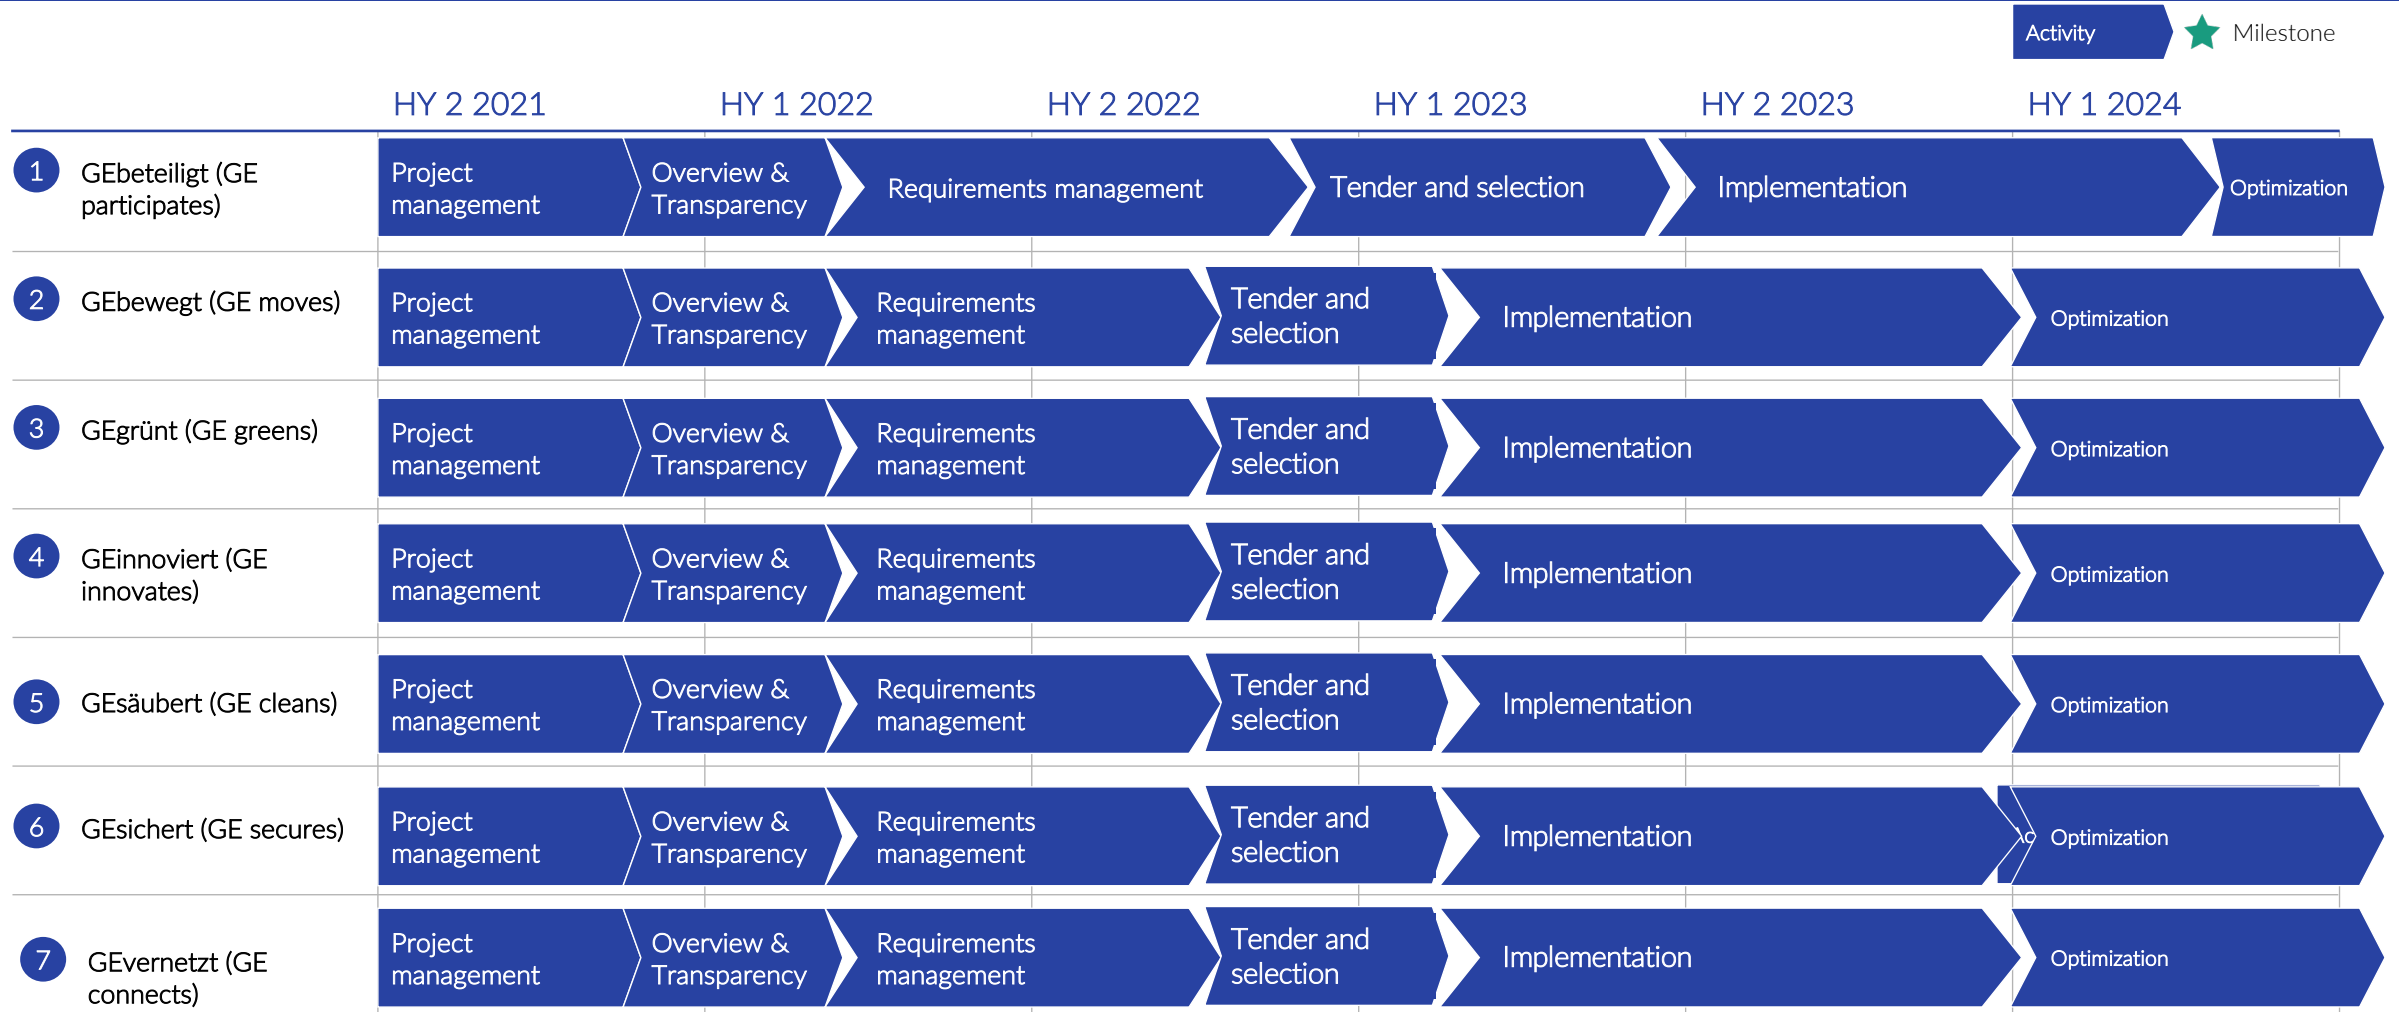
Activity Milestone

| | HY 2 2021 | HY 1 2022 | HY 2 2022 | HY 1 2023 | HY 2 2023 | HY 1 2024 |
|---|---|---|---|---|---|---|
| 1 GEbeteiligt (GE participates) | Project management | Overview & Transparency | Requirements management | Tender and selection | Implementation | Optimization |
| 2 GEbewegt (GE moves) | Project management | Overview & Transparency | Requirements management | Tender and selection | Implementation | Optimization |
| 3 GEgrünt (GE greens) | Project management | Overview & Transparency | Requirements management | Tender and selection | Implementation | Optimization |
| 4 GEinnoviert (GE innovates) | Project management | Overview & Transparency | Requirements management | Tender and selection | Implementation | Optimization |
| 5 GEsäubert (GE cleans) | Project management | Overview & Transparency | Requirements management | Tender and selection | Implementation | Optimization |
| 6 GEsichert (GE secures) | Project management | Overview & Transparency | Requirements management | Tender and selection | Implementation | Optimization |
| 7 GEvernetzt (GE connects) | Project management | Overview & Transparency | Requirements management | Tender and selection | Implementation | Optimization |